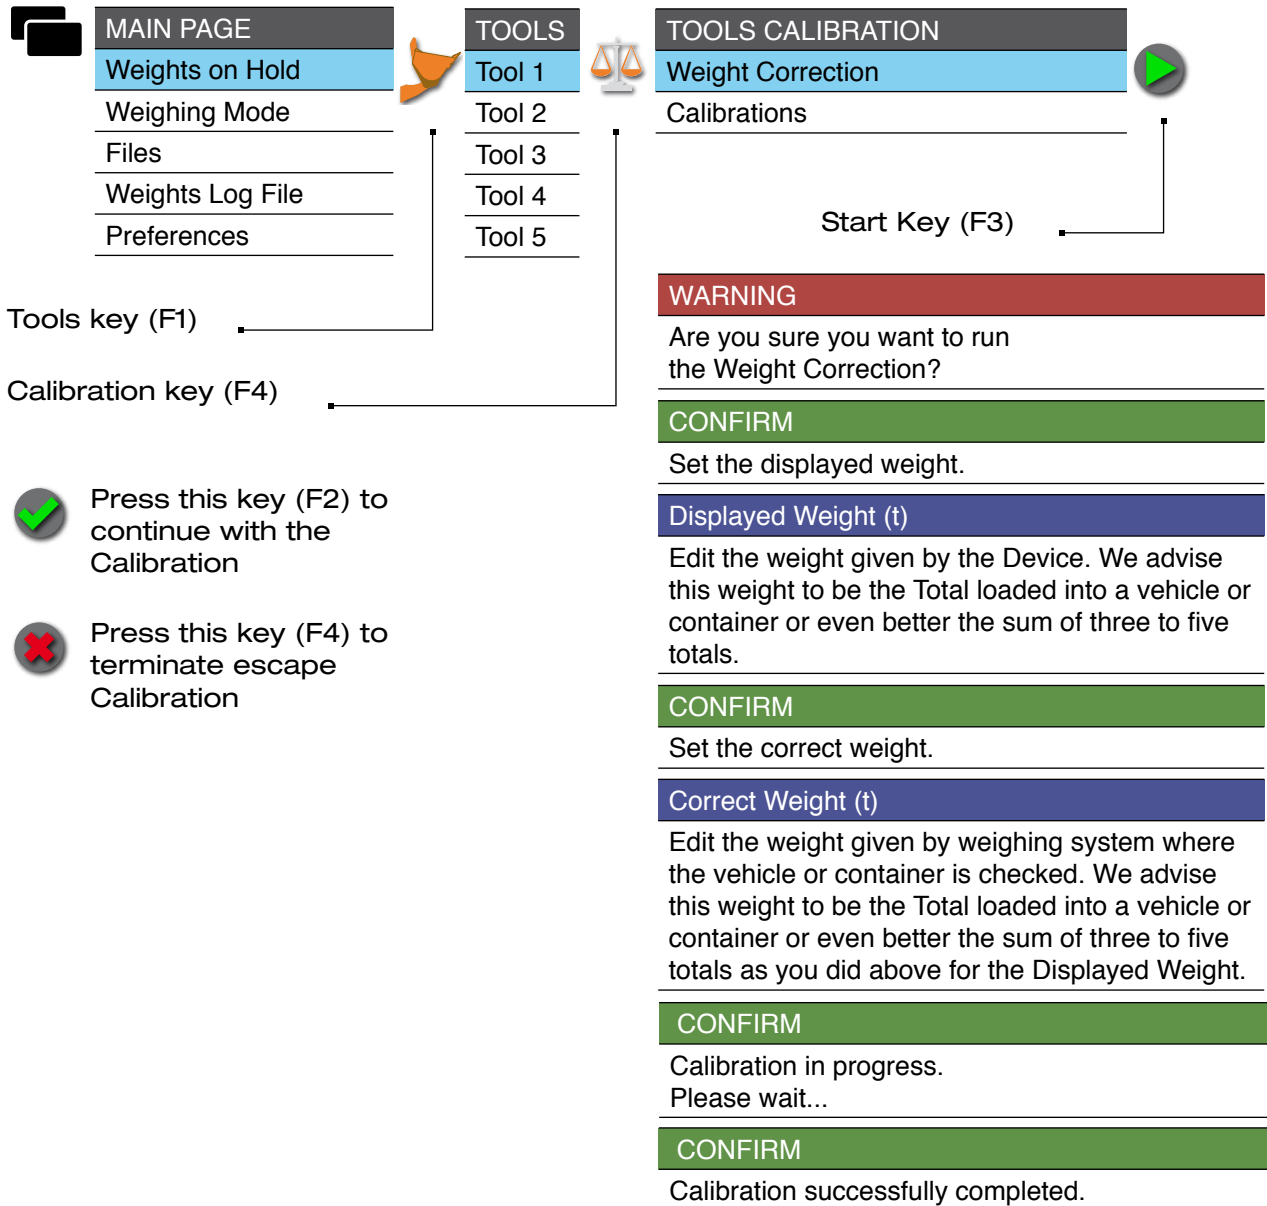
MAIN PAGE
Weights on Hold
Weighing Mode
Files
Weights Log File
Preferences

TOOLS
Tool 1
Tool 2
Tool 3
Tool 4
Tool 5

TOOLS CALIBRATION
Weight Correction
Calibrations

Start Key (F3)

Tools key (F1)

Calibration key (F4)

Press this key (F2) to continue with the Calibration

Press this key (F4) to terminate escape Calibration

WARNING
Are you sure you want to run the Weight Correction?

CONFIRM
Set the displayed weight.

Displayed Weight (t)
Edit the weight given by the Device. We advise this weight to be the Total loaded into a vehicle or container or even better the sum of three to five totals.

CONFIRM
Set the correct weight.

Correct Weight (t)
Edit the weight given by weighing system where the vehicle or container is checked. We advise this weight to be the Total loaded into a vehicle or container or even better the sum of three to five totals as you did above for the Displayed Weight.

CONFIRM
Calibration in progress.
Please wait...

CONFIRM
Calibration successfully completed.